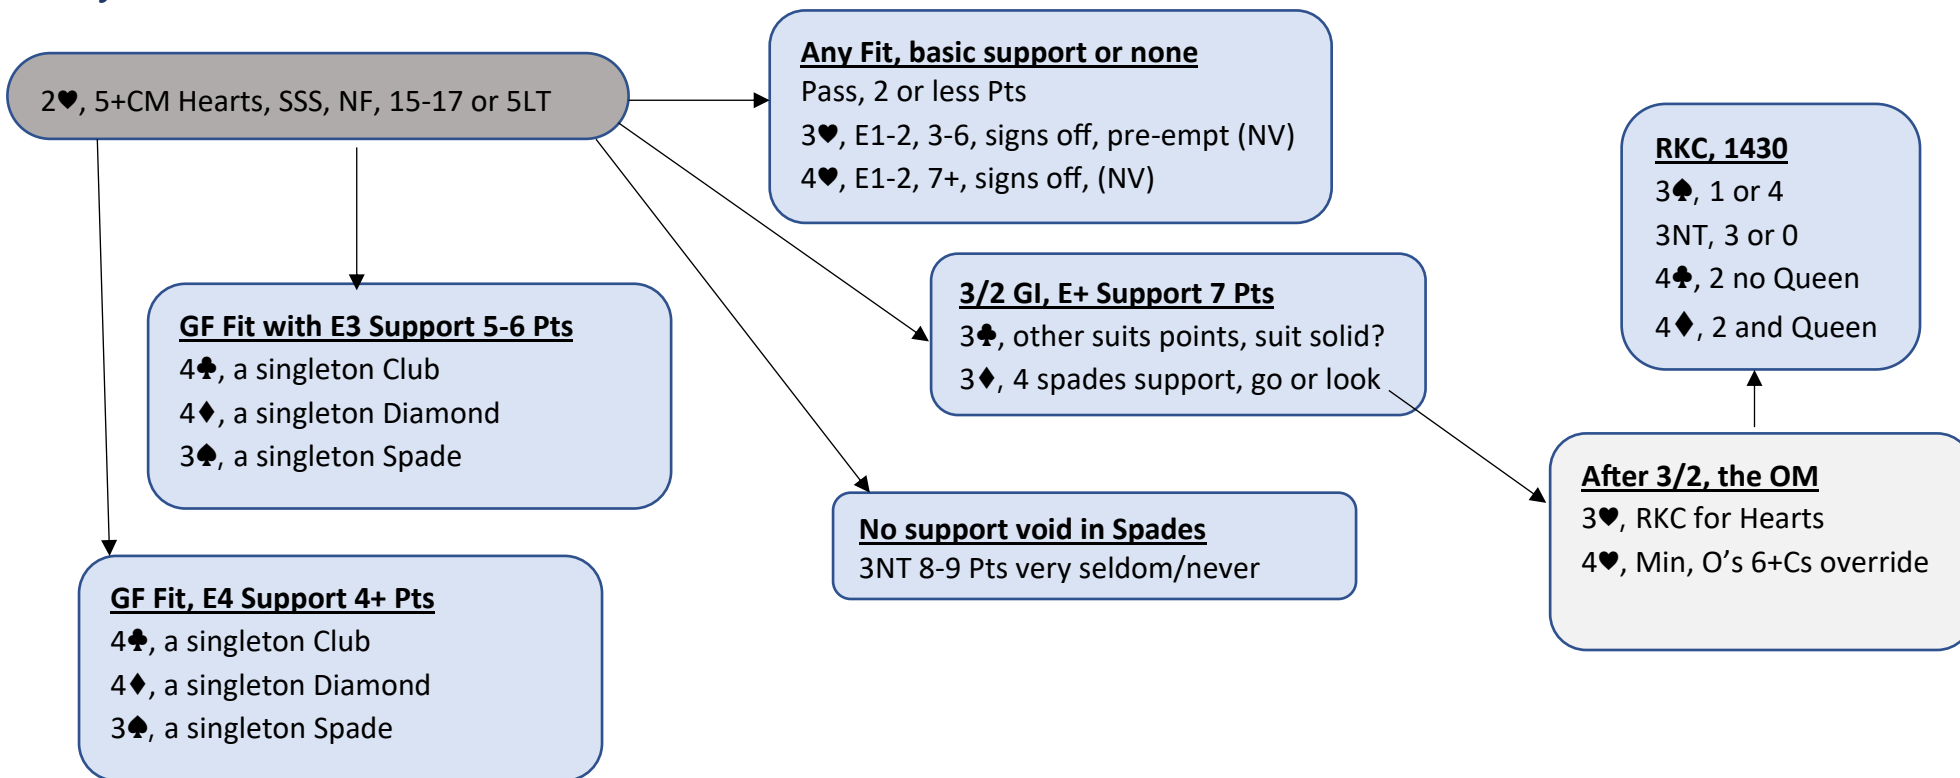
2♥, 5+CM Hearts, SSS, NF, 15-17 or 5LT

Any Fit, basic support or none
Pass, 2 or less Pts
3♥, E1-2, 3-6, signs off, pre-empt (NV)
4♥, E1-2, 7+, signs off, (NV)

RKC, 1430
3♠, 1 or 4
3NT, 3 or 0
4♣, 2 no Queen
4♦, 2 and Queen

GF Fit with E3 Support 5-6 Pts
4♣, a singleton Club
4♦, a singleton Diamond
3♠, a singleton Spade

3/2 GI, E+ Support 7 Pts
3♣, other suits points, suit solid?
3♦, 4 spades support, go or look

After 3/2, the OM
3♥, RKC for Hearts
4♥, Min, O's 6+Cs override

No support void in Spades
3NT 8-9 Pts very seldom/never

GF Fit, E4 Support 4+ Pts
4♣, a singleton Club
4♦, a singleton Diamond
3♠, a singleton Spade